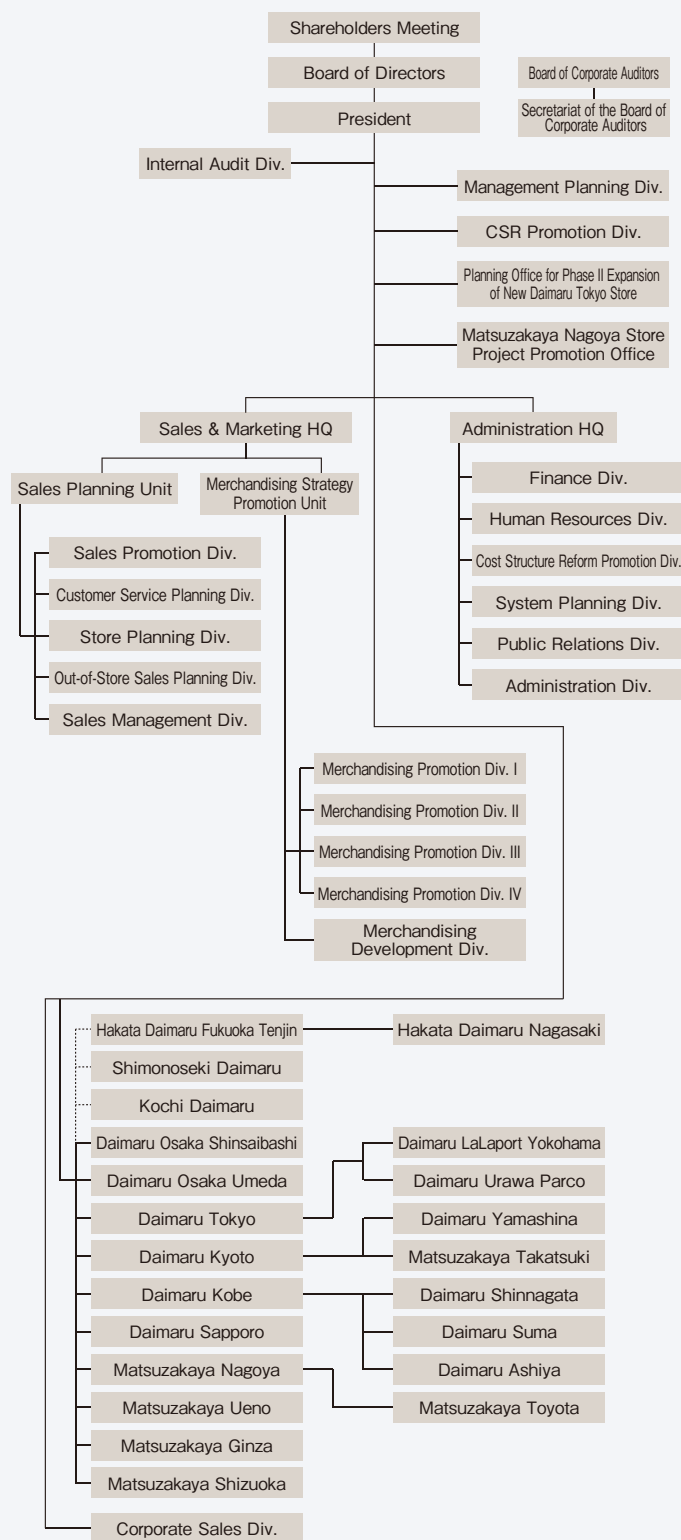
Shareholders Meeting
Board of Directors
President

Board of Corporate Auditors
Secretariat of the Board of Corporate Auditors

Internal Audit Div.
Management Planning Div.
CSR Promotion Div.
Planning Office for Phase II Expansion of New Daimaru Tokyo Store
Matsuzakaya Nagoya Store Project Promotion Office

Sales & Marketing HQ
Sales Planning Unit
Merchandising Strategy Promotion Unit
Sales Promotion Div.
Customer Service Planning Div.
Store Planning Div.
Out-of-Store Sales Planning Div.
Sales Management Div.

Administration HQ
Finance Div.
Human Resources Div.
Cost Structure Reform Promotion Div.
System Planning Div.
Public Relations Div.
Administration Div.

Merchandising Promotion Div. I
Merchandising Promotion Div. II
Merchandising Promotion Div. III
Merchandising Promotion Div. IV
Merchandising Development Div.

Hakata Daimaru Fukuoka Tenjin
Hakata Daimaru Nagasaki
Shimonoseki Daimaru
Kochi Daimaru
Daimaru Osaka Shinsaibashi
Daimaru LaLaport Yokohama
Daimaru Osaka Umeda
Daimaru Urawa Parco
Daimaru Tokyo
Daimaru Yamashina
Daimaru Kyoto
Matsuzakaya Takatsuki
Daimaru Kobe
Daimaru Shinnagata
Daimaru Sapporo
Daimaru Suma
Matsuzakaya Nagoya
Daimaru Ashiya
Matsuzakaya Ueno
Matsuzakaya Toyota
Matsuzakaya Ginza
Matsuzakaya Shizuoka
Corporate Sales Div.